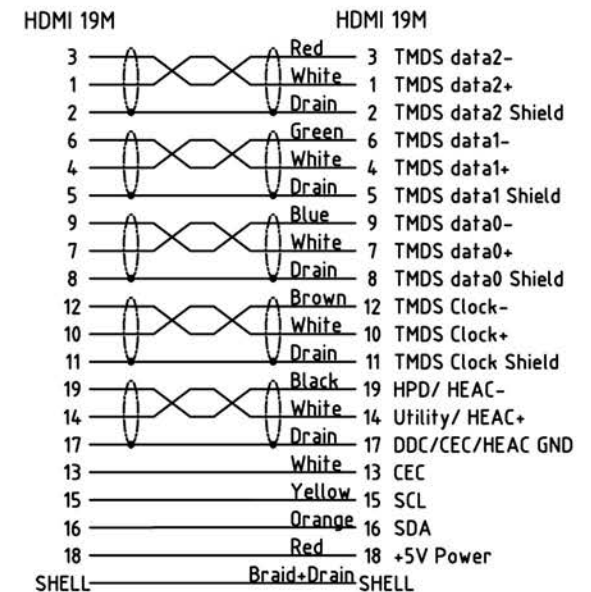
HDMI 19M

HDMI 19M

| HDMI 19M | Wire | HDMI 19M | Signal |
|---|---|---|---|
| 3 | Red | 3 | TMDS data2- |
| 1 | White | 1 | TMDS data2+ |
| 2 | Drain | 2 | TMDS data2 Shield |
| 6 | Green | 6 | TMDS data1- |
| 4 | White | 4 | TMDS data1+ |
| 5 | Drain | 5 | TMDS data1 Shield |
| 9 | Blue | 9 | TMDS data0- |
| 7 | White | 7 | TMDS data0+ |
| 8 | Drain | 8 | TMDS data0 Shield |
| 12 | Brown | 12 | TMDS Clock- |
| 10 | White | 10 | TMDS Clock+ |
| 11 | Drain | 11 | TMDS Clock Shield |
| 19 | Black | 19 | HPD/ HEAC- |
| 14 | White | 14 | Utility/ HEAC+ |
| 17 | Drain | 17 | DDC/CEC/HEAC GND |
| 13 | White | 13 | CEC |
| 15 | Yellow | 15 | SCL |
| 16 | Orange | 16 | SDA |
| 18 | Red | 18 | +5V Power |
| SHELL | Braid+Drain | SHELL | |